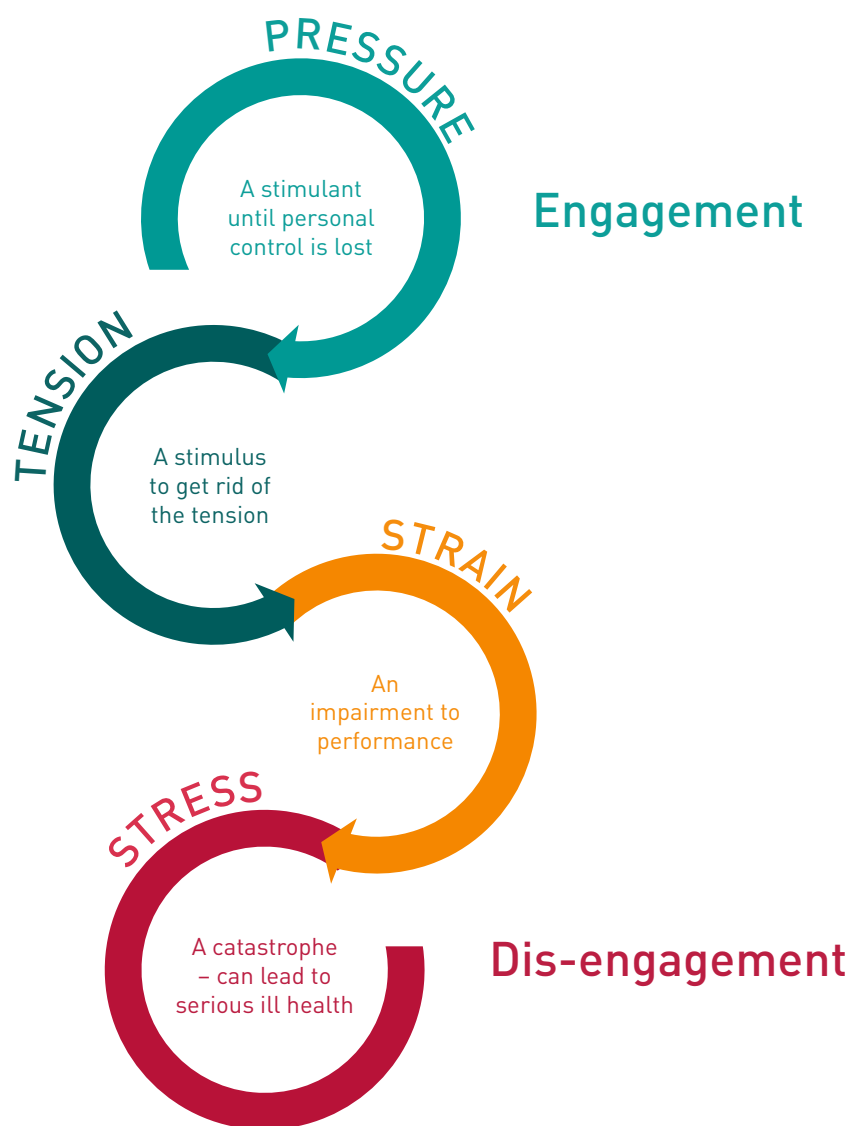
PRESSURE

A stimulant until personal control is lost

Engagement

TENSION

A stimulus to get rid of the tension

STRAIN

An impairment to performance

STRESS

A catastrophe – can lead to serious ill health

Dis-engagement